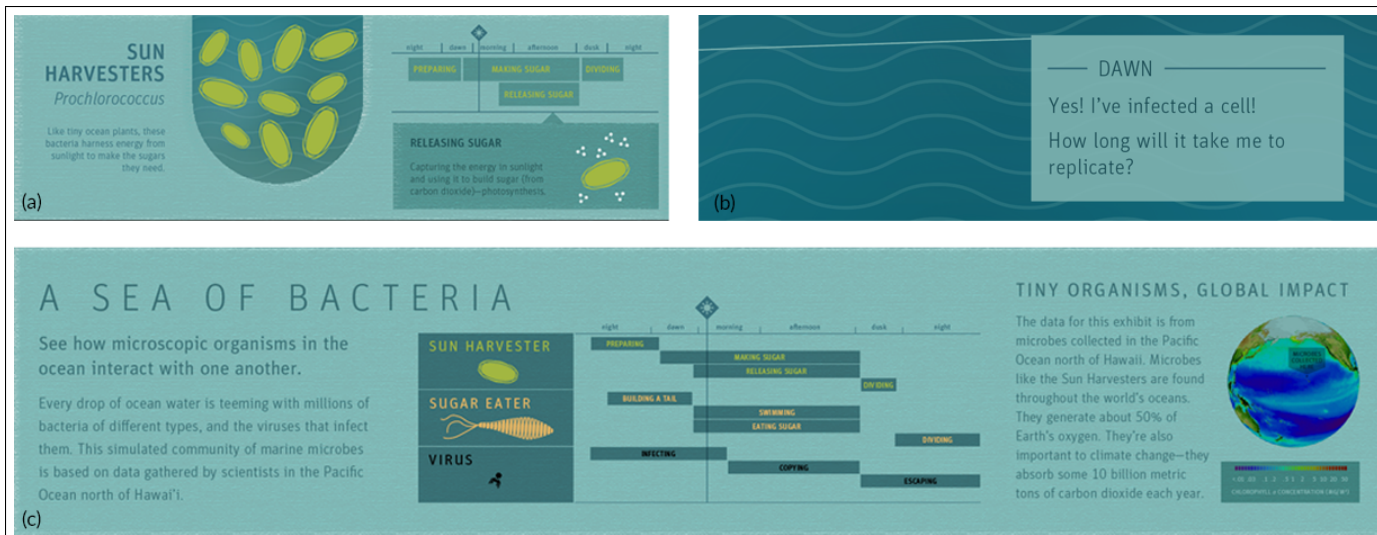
SUN HARVESTERS
Prochlorococcus

Like tiny ocean plants, these bacteria harness energy from sunlight to make the sugars they need.

night | dawn | morning | afternoon | dusk | night

PREPARING
MAKING SUGAR
DIVIDING
RELEASING SUGAR

RELEASING SUGAR

Capturing the energy in sunlight and using it to build sugar (from carbon dioxide)—photosynthesis.

(a)

DAWN

Yes! I've infected a cell!

How long will it take me to replicate?

(b)

A SEA OF BACTERIA

See how microscopic organisms in the ocean interact with one another.

Every drop of ocean water is teeming with millions of bacteria of different types, and the viruses that infect them. This simulated community of marine microbes is based on data gathered by scientists in the Pacific Ocean north of Hawai'i.

night | dawn | morning | afternoon | dusk | night

SUN HARVESTER
PREPARING
MAKING SUGAR
RELEASING SUGAR
DIVIDING

SUGAR EATER
BUILDING A TAIL
SWIMMING
EATING SUGAR
DIVIDING

VIRUS
INFECTING
COPYING
ESCAPING

TINY ORGANISMS, GLOBAL IMPACT

The data for this exhibit is from microbes collected in the Pacific Ocean north of Hawaii. Microbes like the Sun Harvesters are found throughout the world's oceans. They generate about 50% of Earth's oxygen. They're also important to climate change—they absorb some 10 billion metric tons of carbon dioxide each year.

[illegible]

CHLOROPHYLL a CONCENTRATION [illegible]

(c)